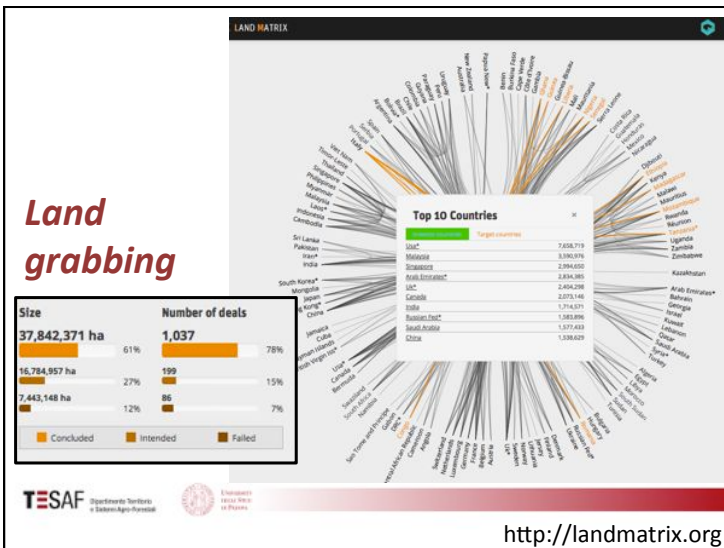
LAND MATRIX

Land grabbing

Top 10 Countries

Investor countries | Target countries

| | |
|---|---|
| Usa* | 7,658,719 |
| Malaysia | 3,590,976 |
| Singapore | 2,994,650 |
| Arab Emirates* | 2,834,385 |
| Uk* | 2,404,298 |
| Canada | 2,073,146 |
| India | 1,714,571 |
| Russian Fed* | 1,583,896 |
| Saudi Arabia | 1,577,493 |
| China | 1,538,629 |

| Size | | Number of deals | |
|---|---|---|---|
| 37,842,371 ha | 61% | 1,037 | 78% |
| 16,784,957 ha | 27% | 199 | 15% |
| 7,443,148 ha | 12% | 86 | 7% |

Concluded Intended Failed

TESAF Dipartimento Territorio e Sistemi Agro-Forestali

Università degli Studi di Padova

http://landmatrix.org